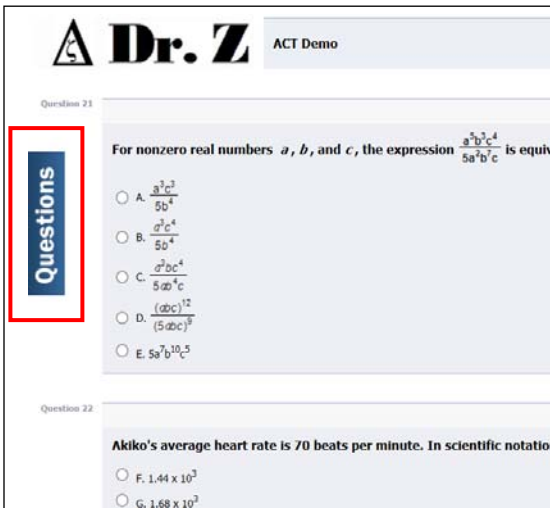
Dr. Z

ACT Demo

Question 21

Questions

For nonzero real numbers $a$, $b$, and $c$, the expression $\frac{a^5b^3c^4}{5a^2b^7c}$ is equiv

A. $\frac{a^3c^3}{5b^4}$

B. $\frac{a^3c^4}{5b^4}$

C. $\frac{a^3bc^4}{5ab^4c}$

D. $\frac{(abc)^{12}}{(5abc)^9}$

E. $5a^7b^{10}c^5$

Question 22

Akiko's average heart rate is 70 beats per minute. In scientific notatio

F. $1.44 \times 10^3$

G. $1.68 \times 10^3$